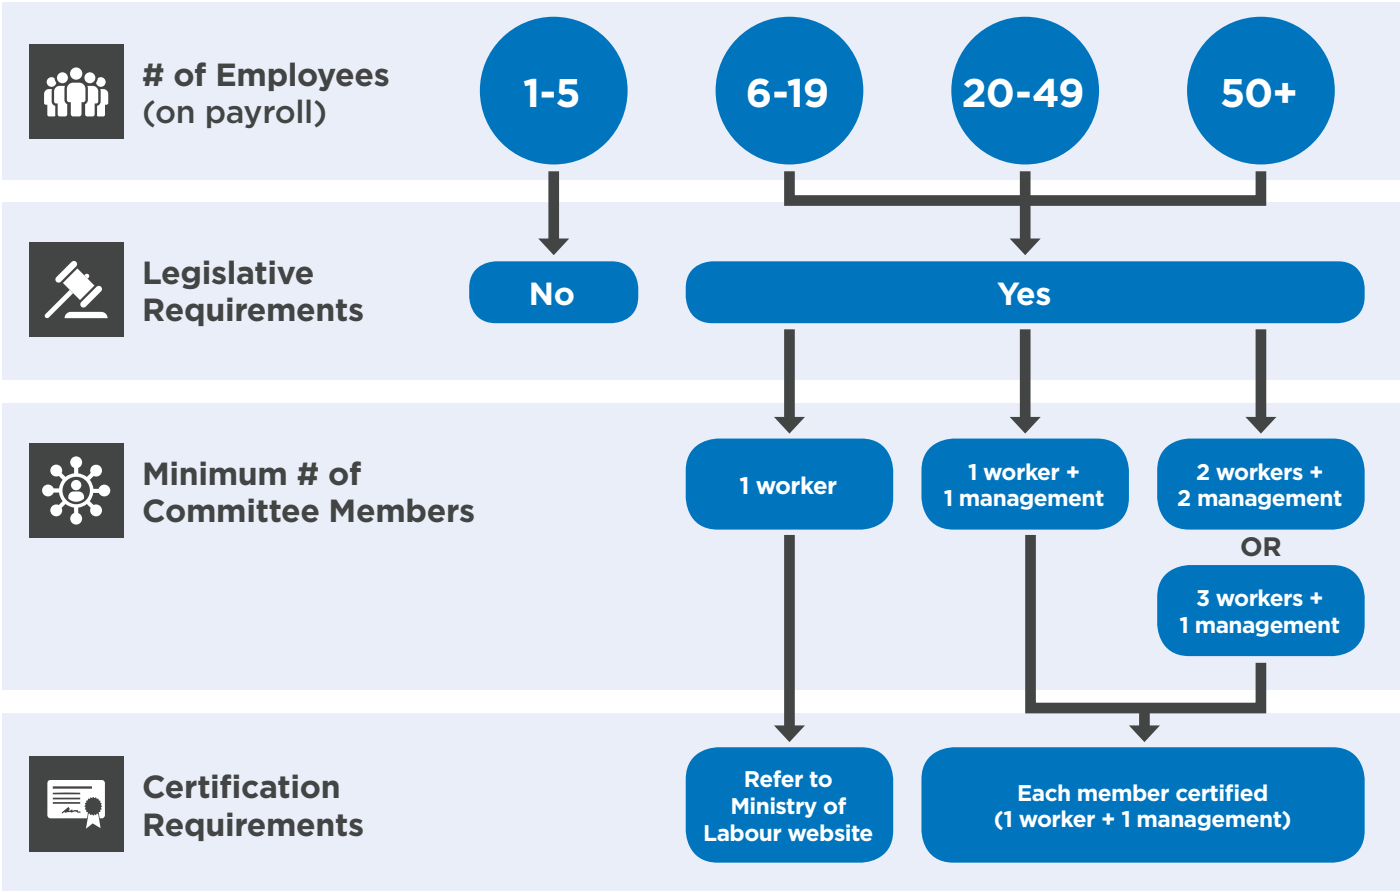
# of Employees (on payroll)

1-5

6-19

20-49

50+

Legislative Requirements

No

Yes

Minimum # of Committee Members

1 worker

1 worker + 1 management

2 workers + 2 management

OR

3 workers + 1 management

Certification Requirements

Refer to Ministry of Labour website

Each member certified (1 worker + 1 management)